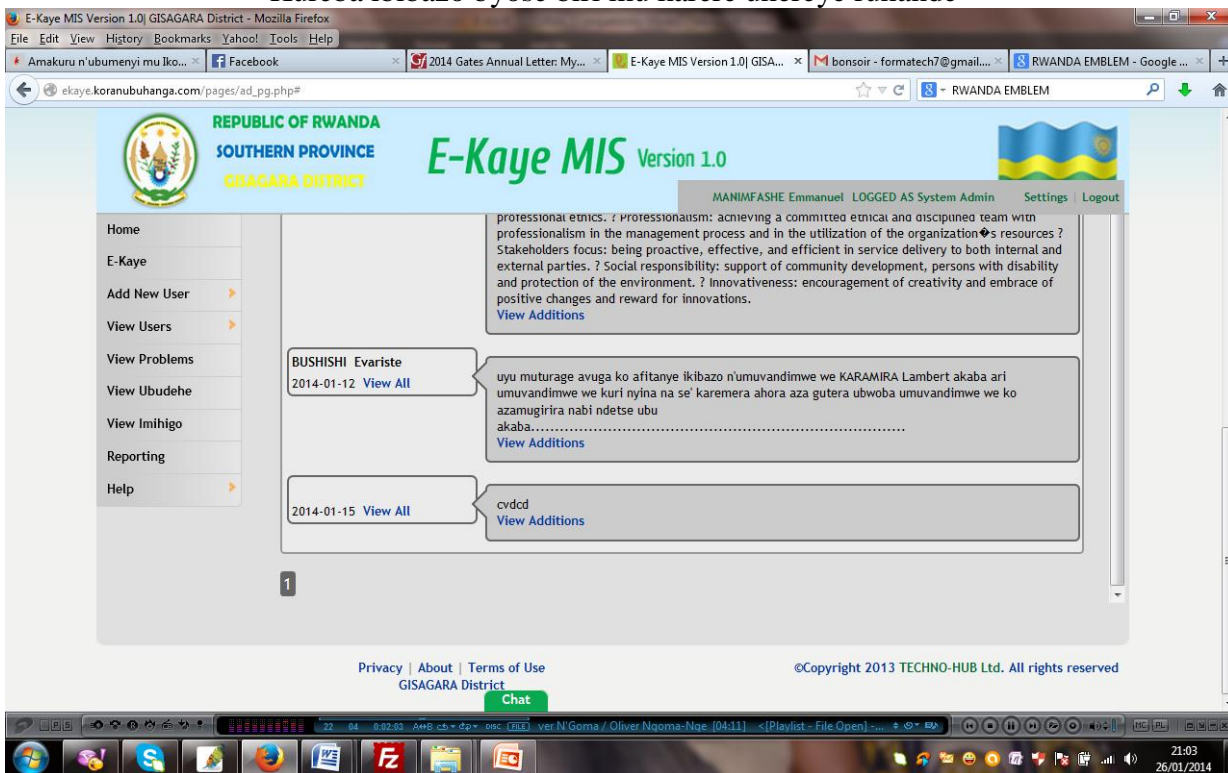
Ikibazo kibazo cyose cim ma kurere ancitoye rananae

E-Kaye MIS Version 1.0| GISAGARA District - Mozilla Firefox

File Edit View History Bookmarks Yahoo! Tools Help

Amakuru n'ubumenyi mu Iko... | Facebook | 2014 Gates Annual Letter: My... | E-Kaye MIS Version 1.0| GISA... | bonsoir - formatech7@gmail.... | RWANDA EMBLEM - Google ...

ekaye.koranubuhanga.com/pages/ad_pg.php#

RWANDA EMBLEM

REPUBLIC OF RWANDA
SOUTHERN PROVINCE
GISAGARA DISTRICT

E-Kaye MIS Version 1.0

MANIMFASHE Emmanuel LOGGED AS System Admin Settings | Logout

Home
E-Kaye
Add New User
View Users
View Problems
View Ubudehe
View Imihigo
Reporting
Help

professional ethics. ? Professionalism: achieving a committed ethical and disciplined team with professionalism in the management process and in the utilization of the organization�s resources ? Stakeholders focus: being proactive, effective, and efficient in service delivery to both internal and external parties. ? Social responsibility: support of community development, persons with disability and protection of the environment. ? Innovativeness: encouragement of creativity and embrace of positive changes and reward for innovations.
View Additions

BUSHISHI Evariste
2014-01-12 View All

uyu muturage avuga ko afitanye ikibazo n'umuvandimwe we KARAMIRA Lambert akaba ari umuvandimwe we kuri nyina na se' karemera ahora aza gutera ubwoba umuvandimwe we ko azamugirira nabi ndetse ubu akaba.........................................................................
View Additions

2014-01-15 View All

cvdcd
View Additions

1

Privacy | About | Terms of Use
GISAGARA District

©Copyright 2013 TECHNO-HUB Ltd. All rights reserved

Chat

ver N'Goma / Oliver Ngoma-Nge [04:11] <[Playlist - File Open]

21:03
26/01/2014